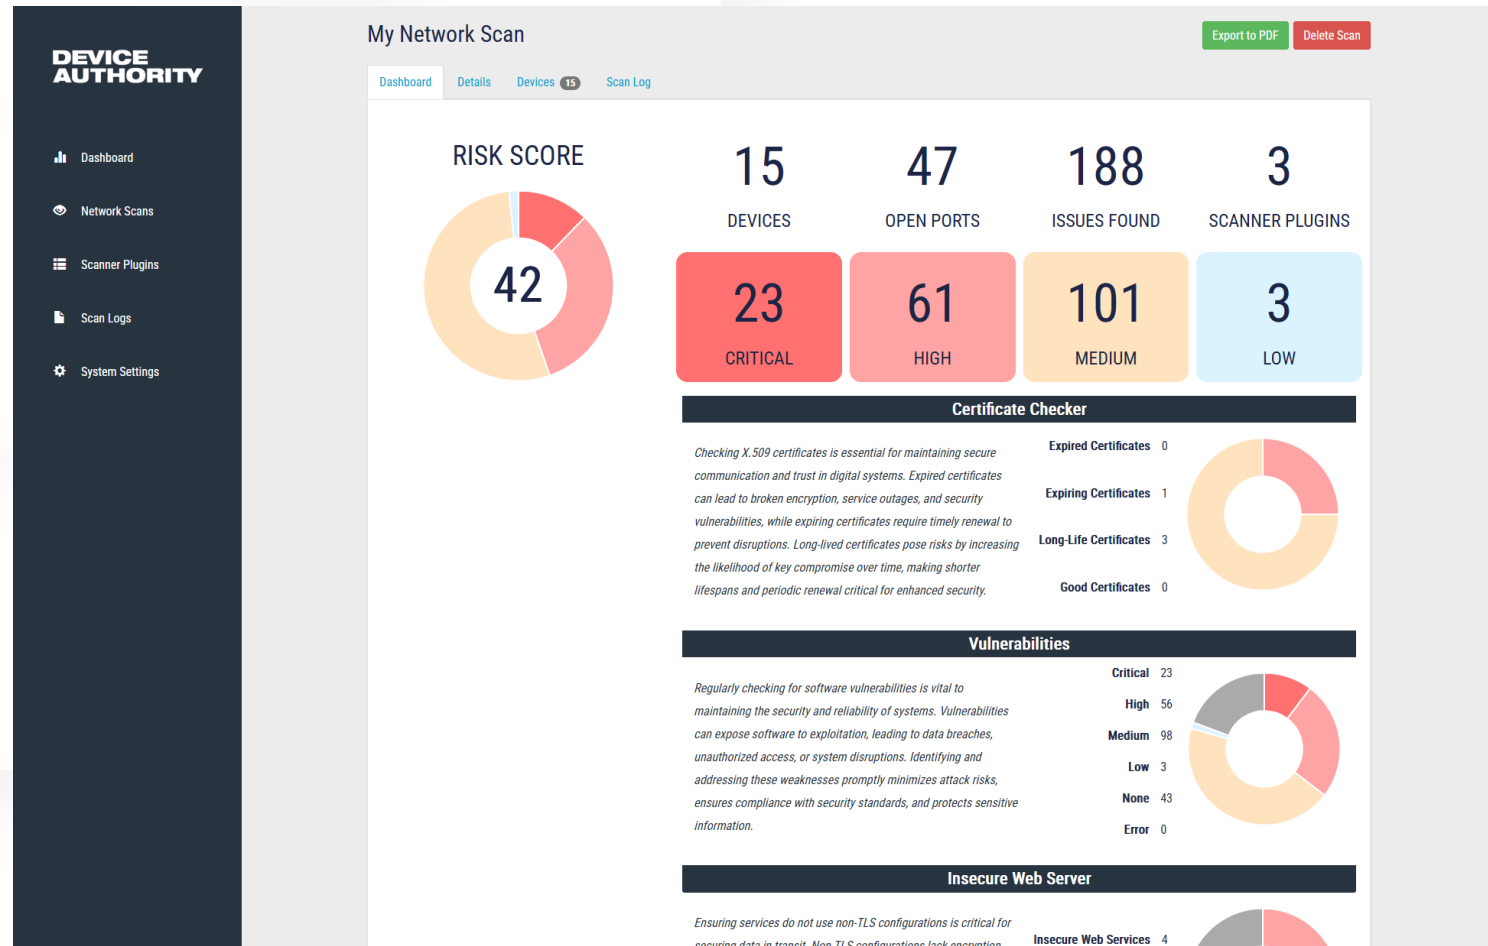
DEVICE AUTHORITY

Dashboard

Network Scans

Scanner Plugins

Scan Logs

System Settings

My Network Scan

Export to PDF

Delete Scan

Dashboard

Details

Devices 15

Scan Log

RISK SCORE

42

15
DEVICES

47
OPEN PORTS

188
ISSUES FOUND

3
SCANNER PLUGINS

23
CRITICAL

61
HIGH

101
MEDIUM

3
LOW

Certificate Checker

Checking X.509 certificates is essential for maintaining secure communication and trust in digital systems. Expired certificates can lead to broken encryption, service outages, and security vulnerabilities, while expiring certificates require timely renewal to prevent disruptions. Long-lived certificates pose risks by increasing the likelihood of key compromise over time, making shorter lifespans and periodic renewal critical for enhanced security.

| | |
|---|---|
| Expired Certificates | 0 |
| Expiring Certificates | 1 |
| Long-Life Certificates | 3 |
| Good Certificates | 0 |

Vulnerabilities

Regularly checking for software vulnerabilities is vital to maintaining the security and reliability of systems. Vulnerabilities can expose software to exploitation, leading to data breaches, unauthorized access, or system disruptions. Identifying and addressing these weaknesses promptly minimizes attack risks, ensures compliance with security standards, and protects sensitive information.

| | |
|---|---|
| Critical | 23 |
| High | 56 |
| Medium | 98 |
| Low | 3 |
| None | 43 |
| Error | 0 |

Insecure Web Server

Ensuring services do not use non-TLS configurations is critical for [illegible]

Insecure Web Services 4